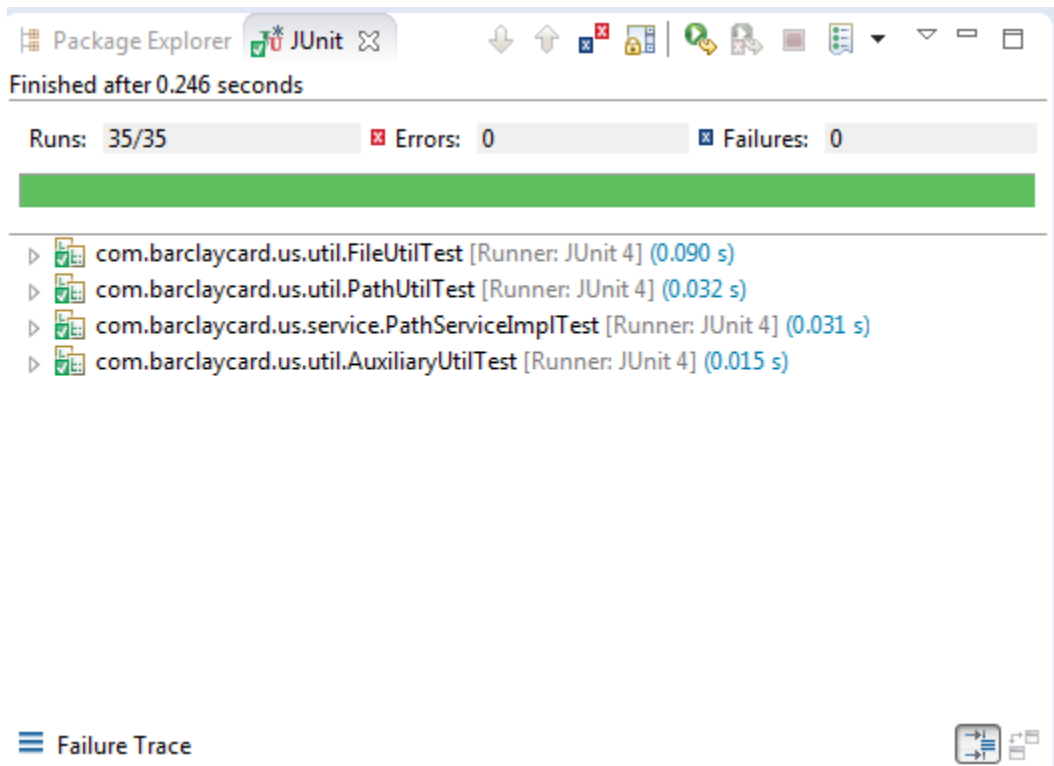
Package Explorer JUnit

Finished after 0.246 seconds

Runs: 35/35 Errors: 0 Failures: 0

com.barclaycard.us.util.FileUtilTest [Runner: JUnit 4] (0.090 s)
com.barclaycard.us.util.PathUtilTest [Runner: JUnit 4] (0.032 s)
com.barclaycard.us.service.PathServiceImplTest [Runner: JUnit 4] (0.031 s)
com.barclaycard.us.util.AuxiliaryUtilTest [Runner: JUnit 4] (0.015 s)

Failure Trace